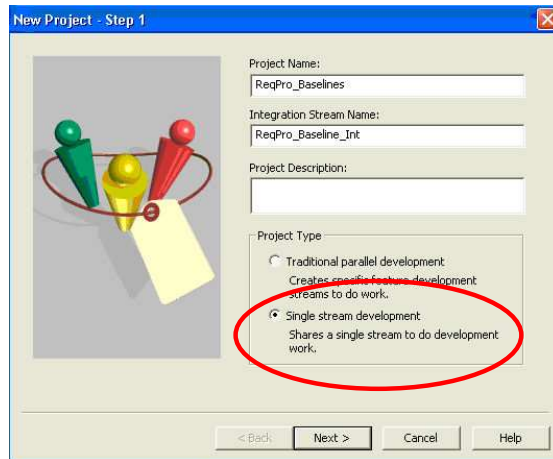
New Project - Step 1

Project Name:
ReqPro_Baselines

Integration Stream Name:
ReqPro_Baseline_Int

Project Description:

Project Type

Traditional parallel development
Creates specific feature development streams to do work.

Single stream development
Shares a single stream to do development work.

< Back
Next >
Cancel
Help